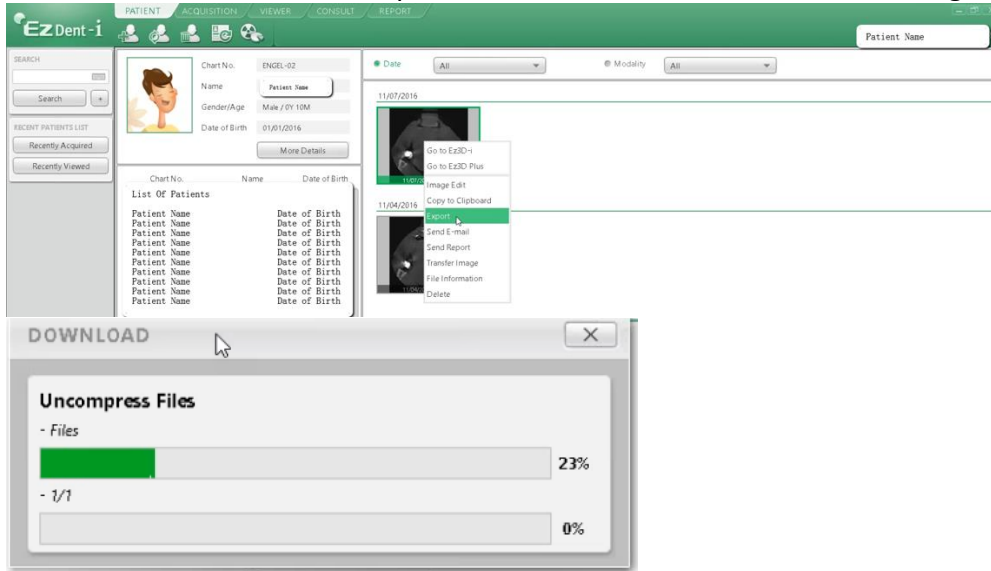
EzDent-i

PATIENT ACQUISITION VIEWER CONSULT REPORT

Patient Name

SEARCH

Search +

RECENT PATIENTS LIST

Recently Acquired

Recently Viewed

Chart No. ENGEL-02

Name Patient Name

Gender/Age Male / 0Y 10M

Date of Birth 01/01/2016

More Details

Chart No. Name Date of Birth

List Of Patients

| | |
|---|---|
| Patient Name | Date of Birth |
| Patient Name | Date of Birth |
| Patient Name | Date of Birth |
| Patient Name | Date of Birth |
| Patient Name | Date of Birth |
| Patient Name | Date of Birth |
| Patient Name | Date of Birth |
| Patient Name | Date of Birth |
| Patient Name | Date of Birth |
| Patient Name | Date of Birth |

Date All

Modality All

11/07/2016

11/07/

Go to Ez3D-i
Go to Ez3D Plus
Image Edit
Copy to Clipboard
Export
Send E-mail
Send Report
Transfer Image
File Information
Delete

11/04/2016

11/04/

DOWNLOAD

Uncompress Files

- Files

23%

- 1/1

0%